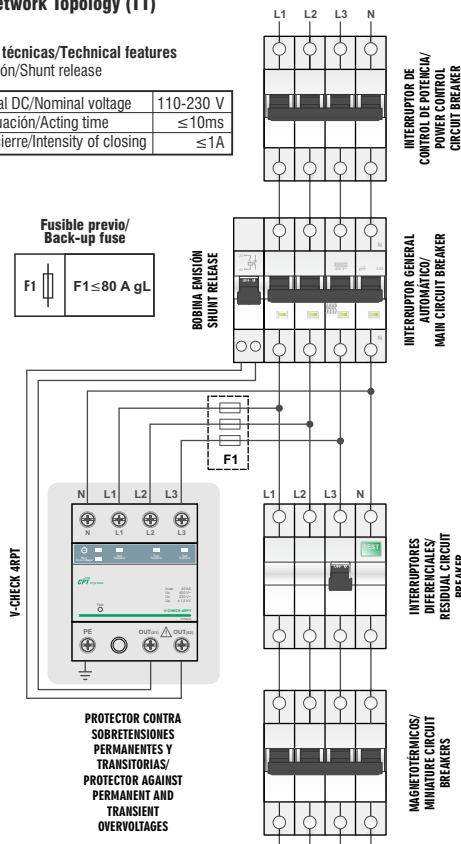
etwork Topology (TT)

técnicas/Technical features
ón/Shunt release

| al DC/Nominal voltage | 110-230 V |
|---|---|
| uación/Acting time | ≤10ms |
| ierre/Intensity of closing | ≤1A |

Fusible previo/
Back-up fuse

| F1 | F1≤80 A gL |
|---|---|

L1 L2 L3 N

INTERRUPTOR DE CONTROL DE POTENCIA/ POWER CONTROL CIRCUIT BREAKER

BOBINA EMISIÓN SHUNT RELEASE

INTERRUPTOR GENERAL AUTOMÁTICO/ MAIN CIRCUIT BREAKER

F1

N L1 L2 L3

N L1 L2 L3

CFT

V-CHECK 4RPT

PE OUT OUT

V-CHECK 4RPT

L1 L2 L3 N

TEST

INTERRUPTORES DIFERENCIALES/ RESIDUAL CIRCUIT BREAKER

MAGNETOTÉRMICOS/ MINIATURE CIRCUIT BREAKERS

PROTECTOR CONTRA SOBRETENSIONES PERMANENTES Y TRANSITORIAS/ PROTECTOR AGAINST PERMANENT AND TRANSIENT OVERVOLTAGES